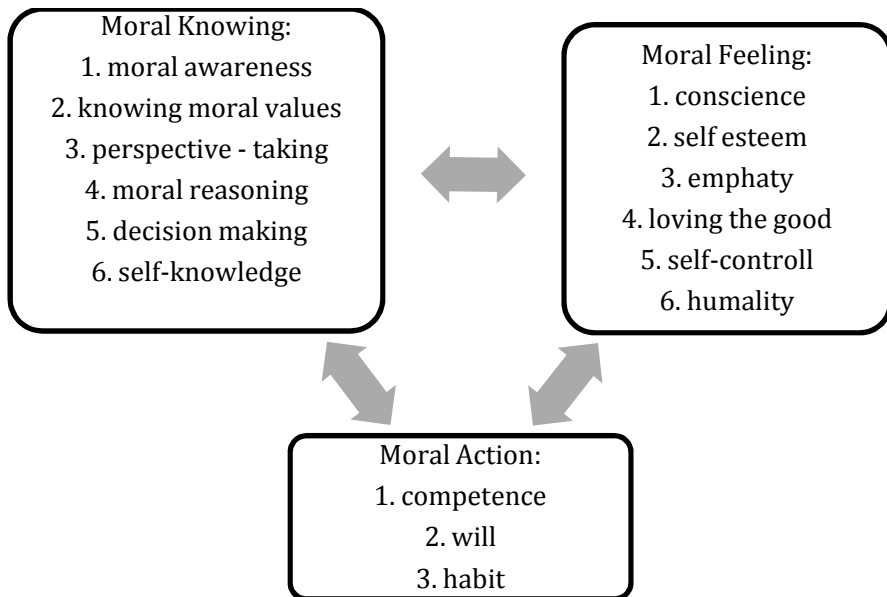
Moral Knowing:
1. moral awareness
2. knowing moral values
3. perspective - taking
4. moral reasoning
5. decision making
6. self-knowledge

Moral Feeling:
1. conscience
2. self esteem
3. emphaty
4. loving the good
5. self-controll
6. humality

Moral Action:
1. competence
2. will
3. habit